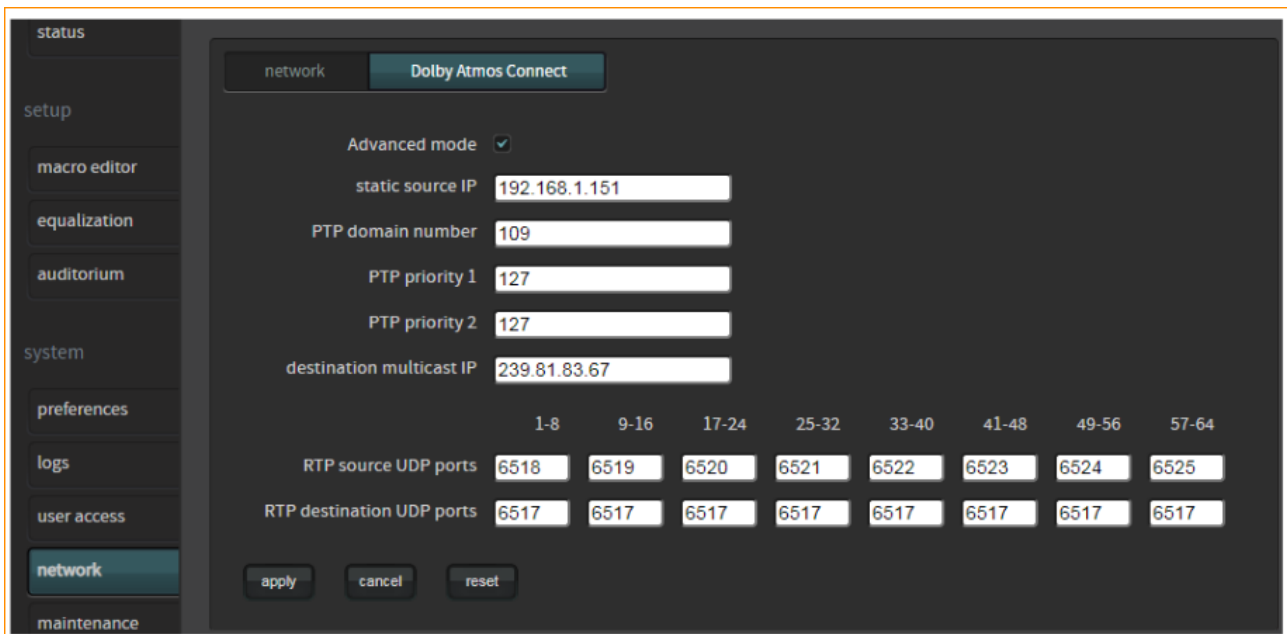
status

setup

macro editor

equalization

auditorium

system

preferences

logs

user access

network

maintenance

network | Dolby Atmos Connect

Advanced mode ✓

static source IP 192.168.1.151

PTP domain number 109

PTP priority 1 127

PTP priority 2 127

destination multicast IP 239.81.83.67

| | 1-8 | 9-16 | 17-24 | 25-32 | 33-40 | 41-48 | 49-56 | 57-64 |
|---|---|---|---|---|---|---|---|---|
| RTP source UDP ports | 6518 | 6519 | 6520 | 6521 | 6522 | 6523 | 6524 | 6525 |
| RTP destination UDP ports | 6517 | 6517 | 6517 | 6517 | 6517 | 6517 | 6517 | 6517 |

apply cancel reset